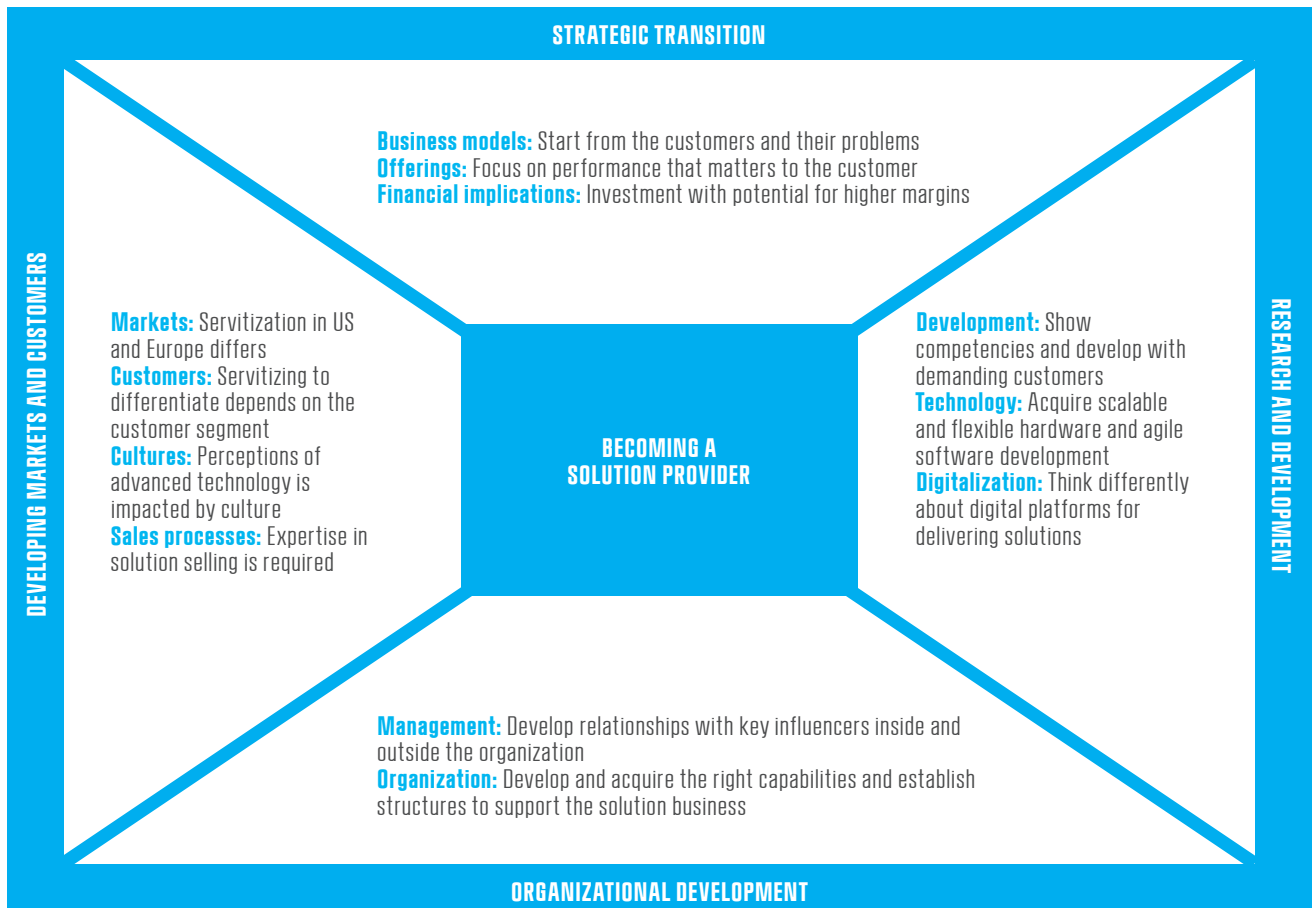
STRATEGIC TRANSITION

Business models: Start from the customers and their problems
Offerings: Focus on performance that matters to the customer
Financial implications: Investment with potential for higher margins

DEVELOPING MARKETS AND CUSTOMERS

Markets: Servitization in US and Europe differs
Customers: Servitizing to differentiate depends on the customer segment
Cultures: Perceptions of advanced technology is impacted by culture
Sales processes: Expertise in solution selling is required

BECOMING A SOLUTION PROVIDER

Development: Show competencies and develop with demanding customers
Technology: Acquire scalable and flexible hardware and agile software development
Digitalization: Think differently about digital platforms for delivering solutions

RESEARCH AND DEVELOPMENT

Management: Develop relationships with key influencers inside and outside the organization
Organization: Develop and acquire the right capabilities and establish structures to support the solution business

ORGANIZATIONAL DEVELOPMENT